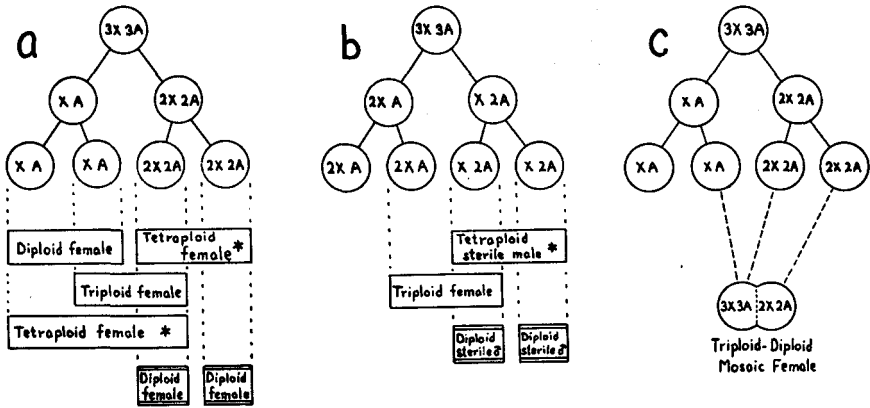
a

3X 3A

X A

2X 2A

X A

X A

2X 2A

2X 2A

Diploid female

Tetraploid female *

Triploid female

Tetraploid female *

Diploid female

Diploid female

b

3X 3A

2X A

X 2A

2X A

2X A

X 2A

X 2A

Tetraploid sterile male *

Triploid female

Diploid sterile ♂

Diploid sterile ♂

c

3X 3A

X A

2X 2A

XA

XA

2X 2A

2X 2A

3X 3A

2X 2A

Triploid-Diploid Mosaic Female